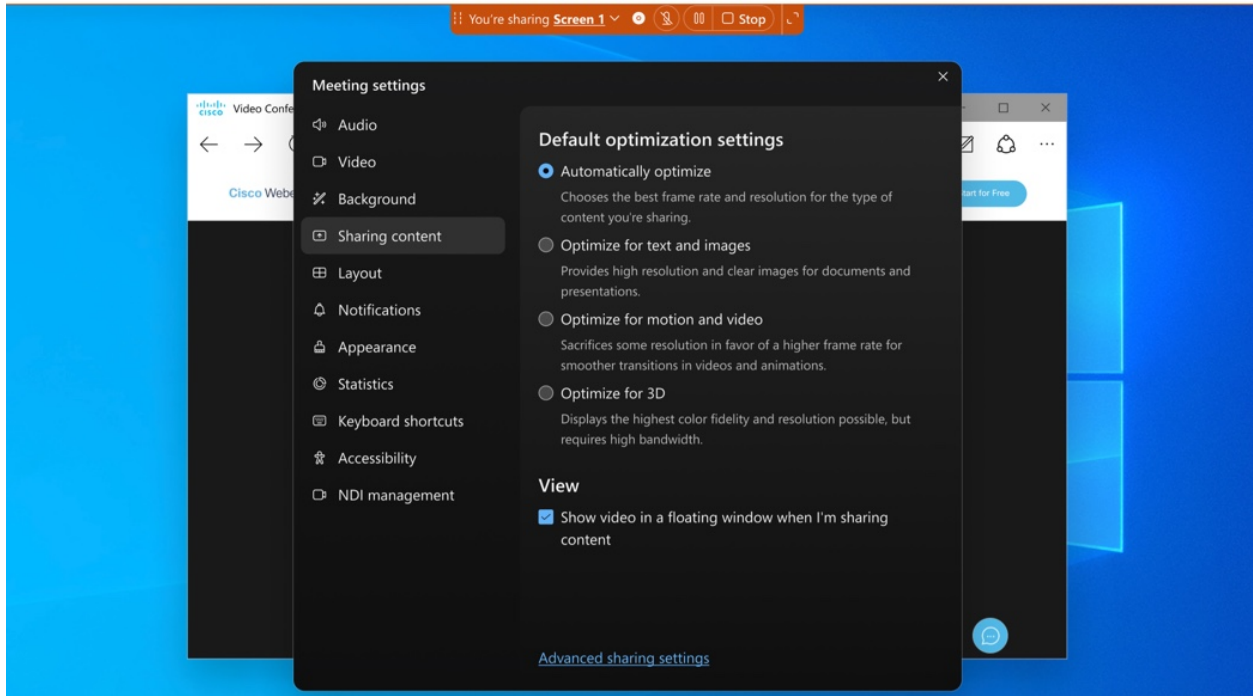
You're sharing Screen 1 Stop

cisco Video Confe

Cisco Webe

tart for Free

Meeting settings

Audio
Video
Background
Sharing content
Layout
Notifications
Appearance
Statistics
Keyboard shortcuts
Accessibility
NDI management

Default optimization settings

Automatically optimize
Chooses the best frame rate and resolution for the type of content you're sharing.

Optimize for text and images
Provides high resolution and clear images for documents and presentations.

Optimize for motion and video
Sacrifices some resolution in favor of a higher frame rate for smoother transitions in videos and animations.

Optimize for 3D
Displays the highest color fidelity and resolution possible, but requires high bandwidth.

View

Show video in a floating window when I'm sharing content

Advanced sharing settings